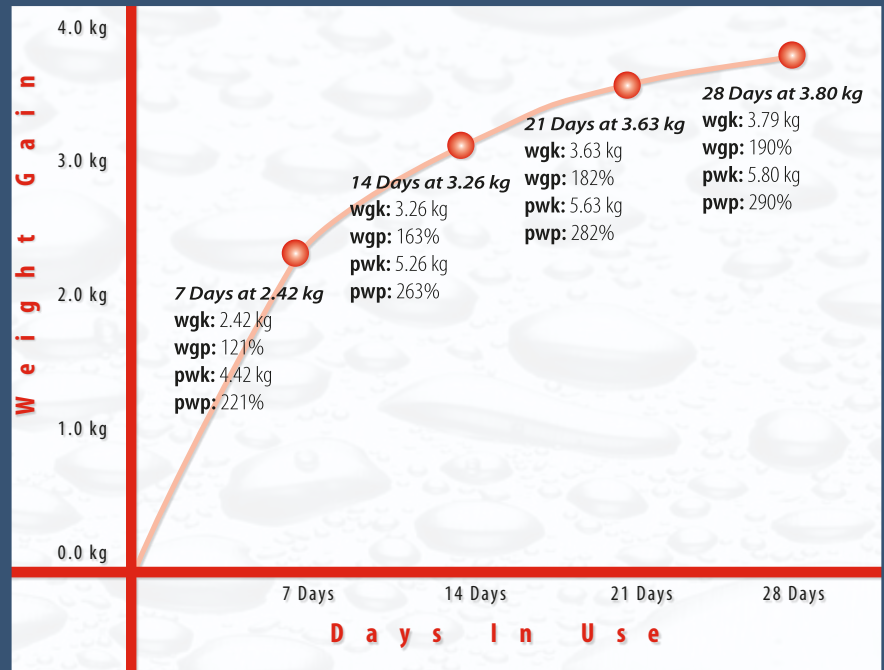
4.0 kg
3.0 kg
2.0 kg
1.0 kg
0.0 kg

Weight Gain

7 Days at 2.42 kg
wgk: 2.42 kg
wgp: 121%
pwk: 4.42 kg
pwp: 221%

14 Days at 3.26 kg
wgk: 3.26 kg
wgp: 163%
pwk: 5.26 kg
pwp: 263%

21 Days at 3.63 kg
wgk: 3.63 kg
wgp: 182%
pwk: 5.63 kg
pwp: 282%

28 Days at 3.80 kg
wgk: 3.79 kg
wgp: 190%
pwk: 5.80 kg
pwp: 290%

7 Days
14 Days
21 Days
28 Days

Days In Use